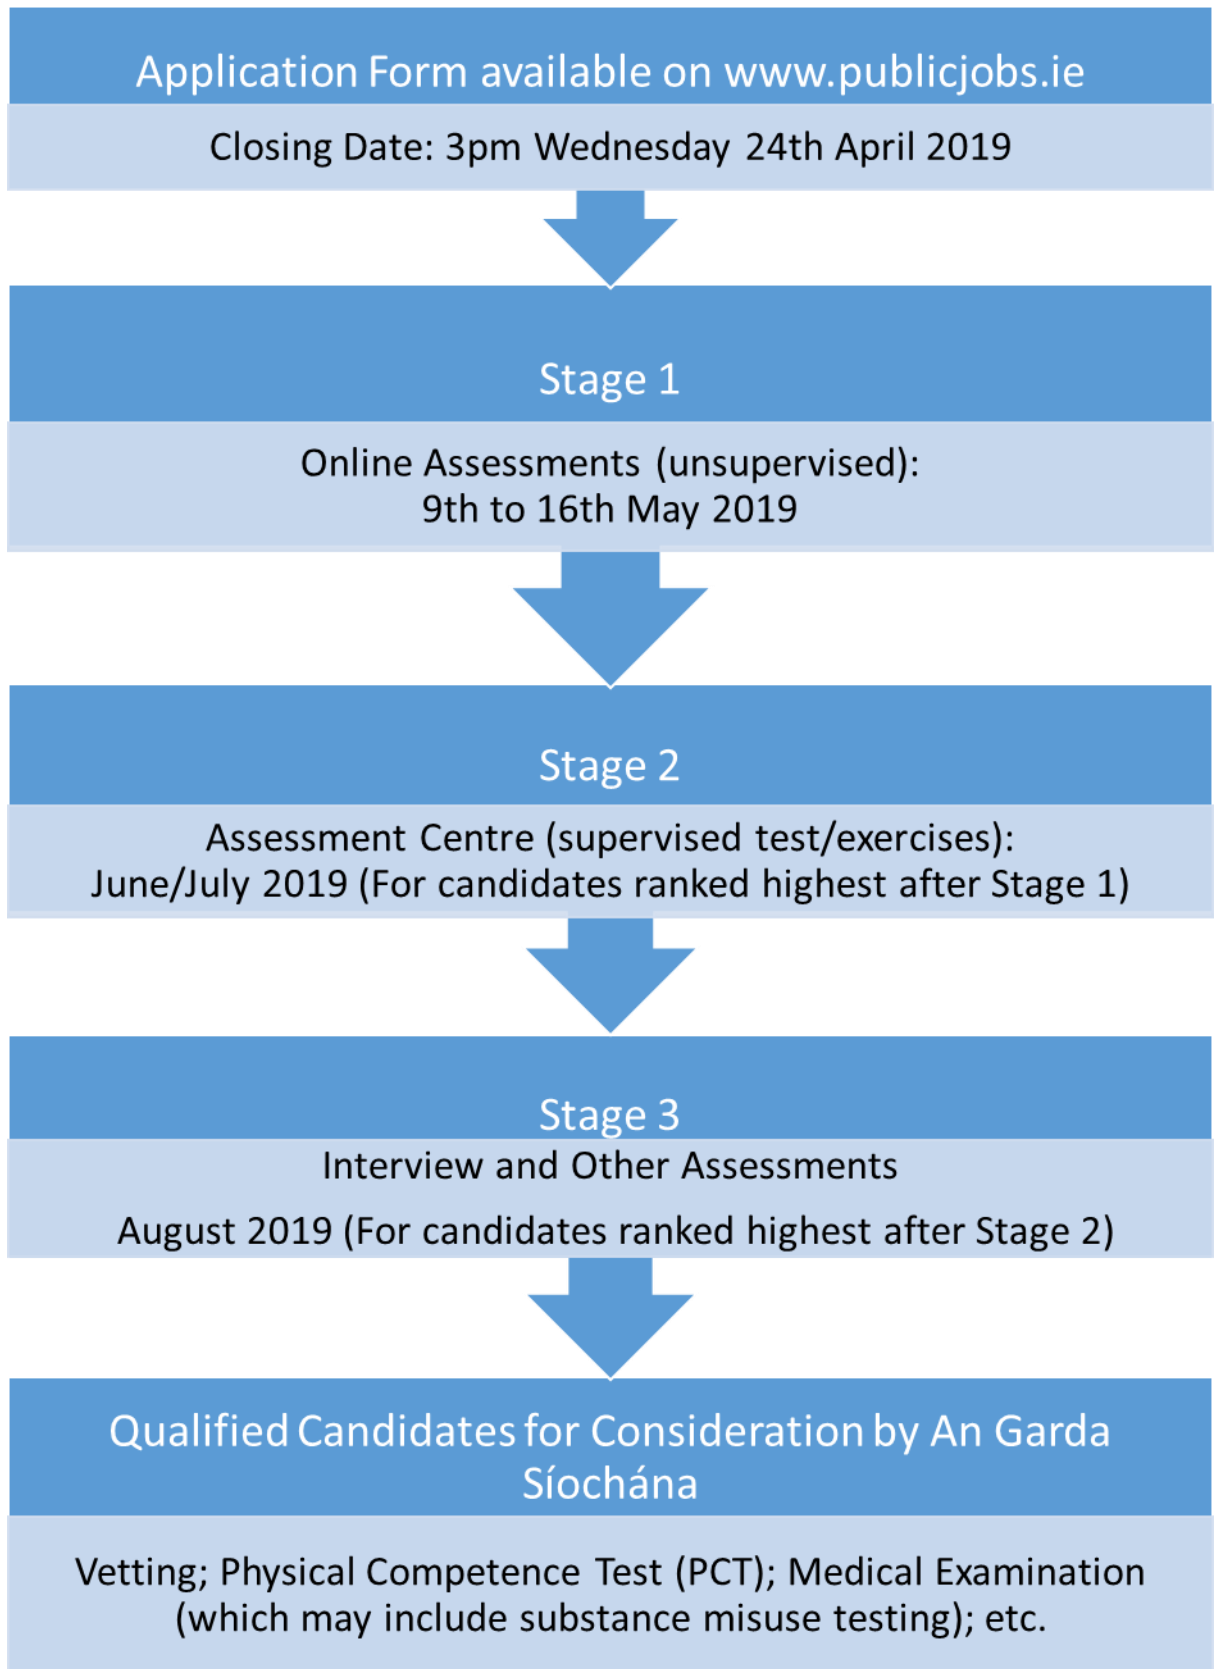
Application Form available on www.publicjobs.ie

Closing Date: 3pm Wednesday 24th April 2019

Stage 1

Online Assessments (unsupervised): 9th to 16th May 2019

Stage 2

Assessment Centre (supervised test/exercises): June/July 2019 (For candidates ranked highest after Stage 1)

Stage 3

Interview and Other Assessments

August 2019 (For candidates ranked highest after Stage 2)

Qualified Candidates for Consideration by An Garda Síochána

Vetting; Physical Competence Test (PCT); Medical Examination (which may include substance misuse testing); etc.